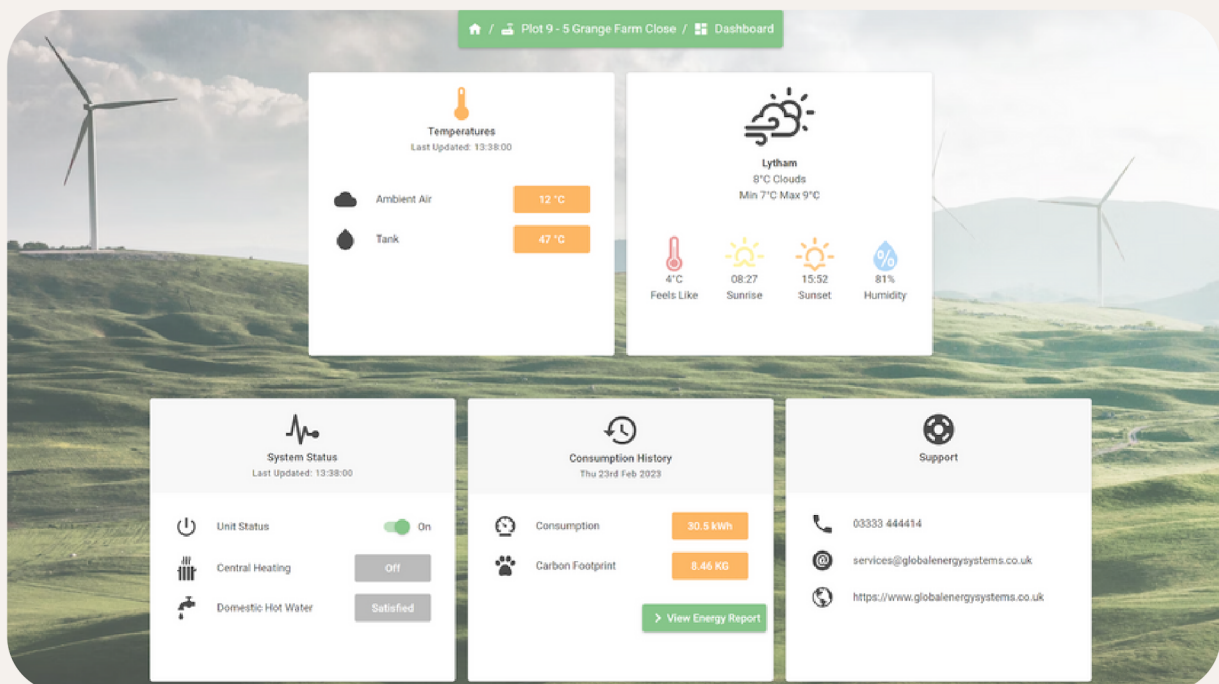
/ Plot 9 - 5 Grange Farm Close / Dashboard

Temperatures
Last Updated: 13:38:00

Ambient Air 12 °C
Tank 47 °C

Lytham
8°C Clouds
Min 7°C Max 9°C

4°C Feels Like
08:27 Sunrise
15:52 Sunset
81% Humidity

System Status
Last Updated: 13:38:00

Unit Status On
Central Heating Off
Domestic Hot Water Satisfied

Consumption History
Thu 23rd Feb 2023

Consumption 30.5 kWh
Carbon Footprint 8.46 KG

View Energy Report

Support

03333 444414
services@globalenergysystems.co.uk
https://www.globalenergysystems.co.uk